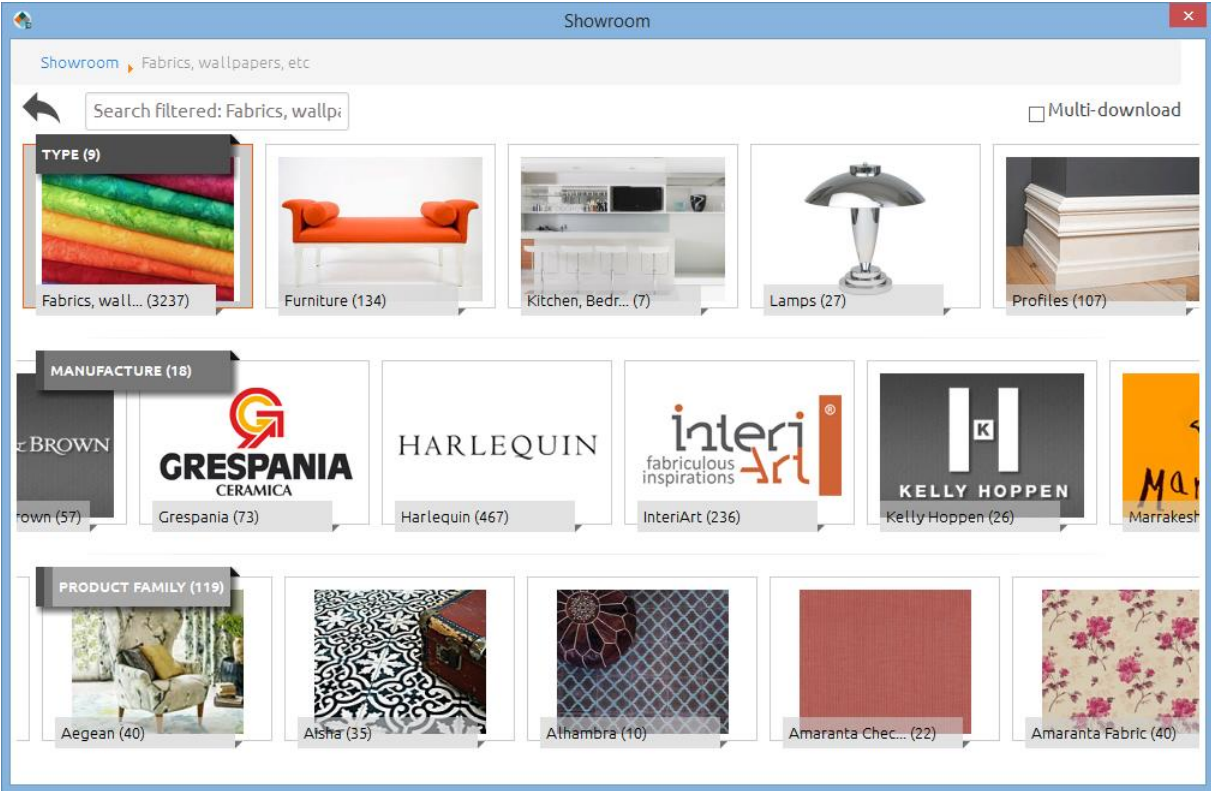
Showroom

Showroom › Fabrics, wallpapers, etc

Search filtered: Fabrics, wallpa

Multi-download

TYPE (9)

Fabrics, wall... (3237)

Furniture (134)

Kitchen, Bedr... (7)

Lamps (27)

Profiles (107)

MANUFACTURE (18)

& BROWN

rown (57)

GRESPANIA CERAMICA

Grespania (73)

HARLEQUIN

Harlequin (467)

interiArt fabriculous inspirations

InteriArt (236)

K

KELLY HOPPEN

Kelly Hoppen (26)

Mar

Marrakesh

PRODUCT FAMILY (119)

Aegean (40)

Aisha (35)

Alhambra (10)

Amaranta Chec... (22)

Amaranta Fabric (40)